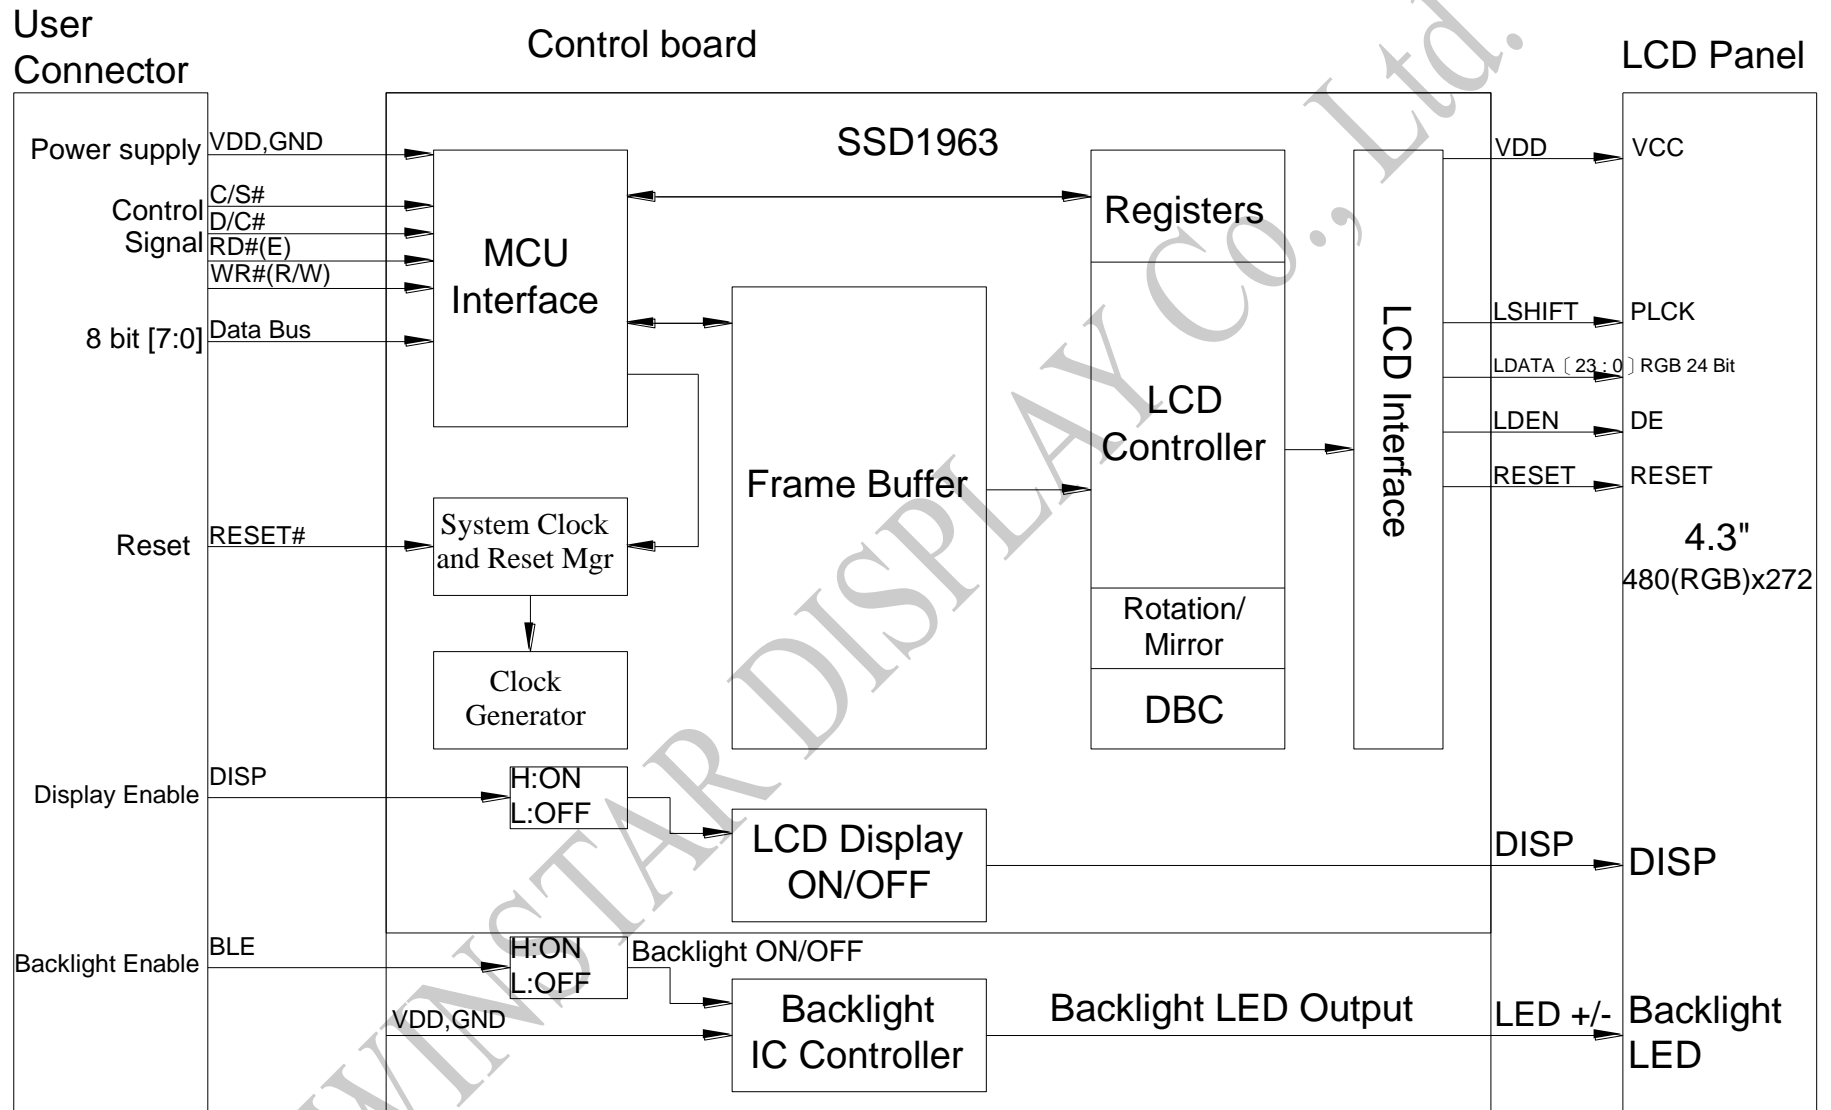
User Connector

Control board

LCD Panel

SSD1963

Power supply
VDD,GND

Control Signal
C/S#
D/C#
RD#(E)
WR#(R/W)

8 bit [7:0]
Data Bus

MCU Interface

Registers

LCD Controller

Frame Buffer

LCD Interface

VDD
VCC

LSHIFT
PLCK

LDATA〔23 : 0〕RGB 24 Bit

LDEN
DE

RESET
RESET

Reset
RESET#

System Clock and Reset Mgr

Clock Generator

Rotation/ Mirror

DBC

4.3"
480(RGB)x272

Display Enable
DISP

H:ON
L:OFF

LCD Display ON/OFF

DISP
DISP

Backlight Enable
BLE

H:ON
L:OFF

Backlight ON/OFF

VDD,GND

Backlight IC Controller

Backlight LED Output

LED +/-
Backlight LED

WINSTAR DISPLAY Co., Ltd.